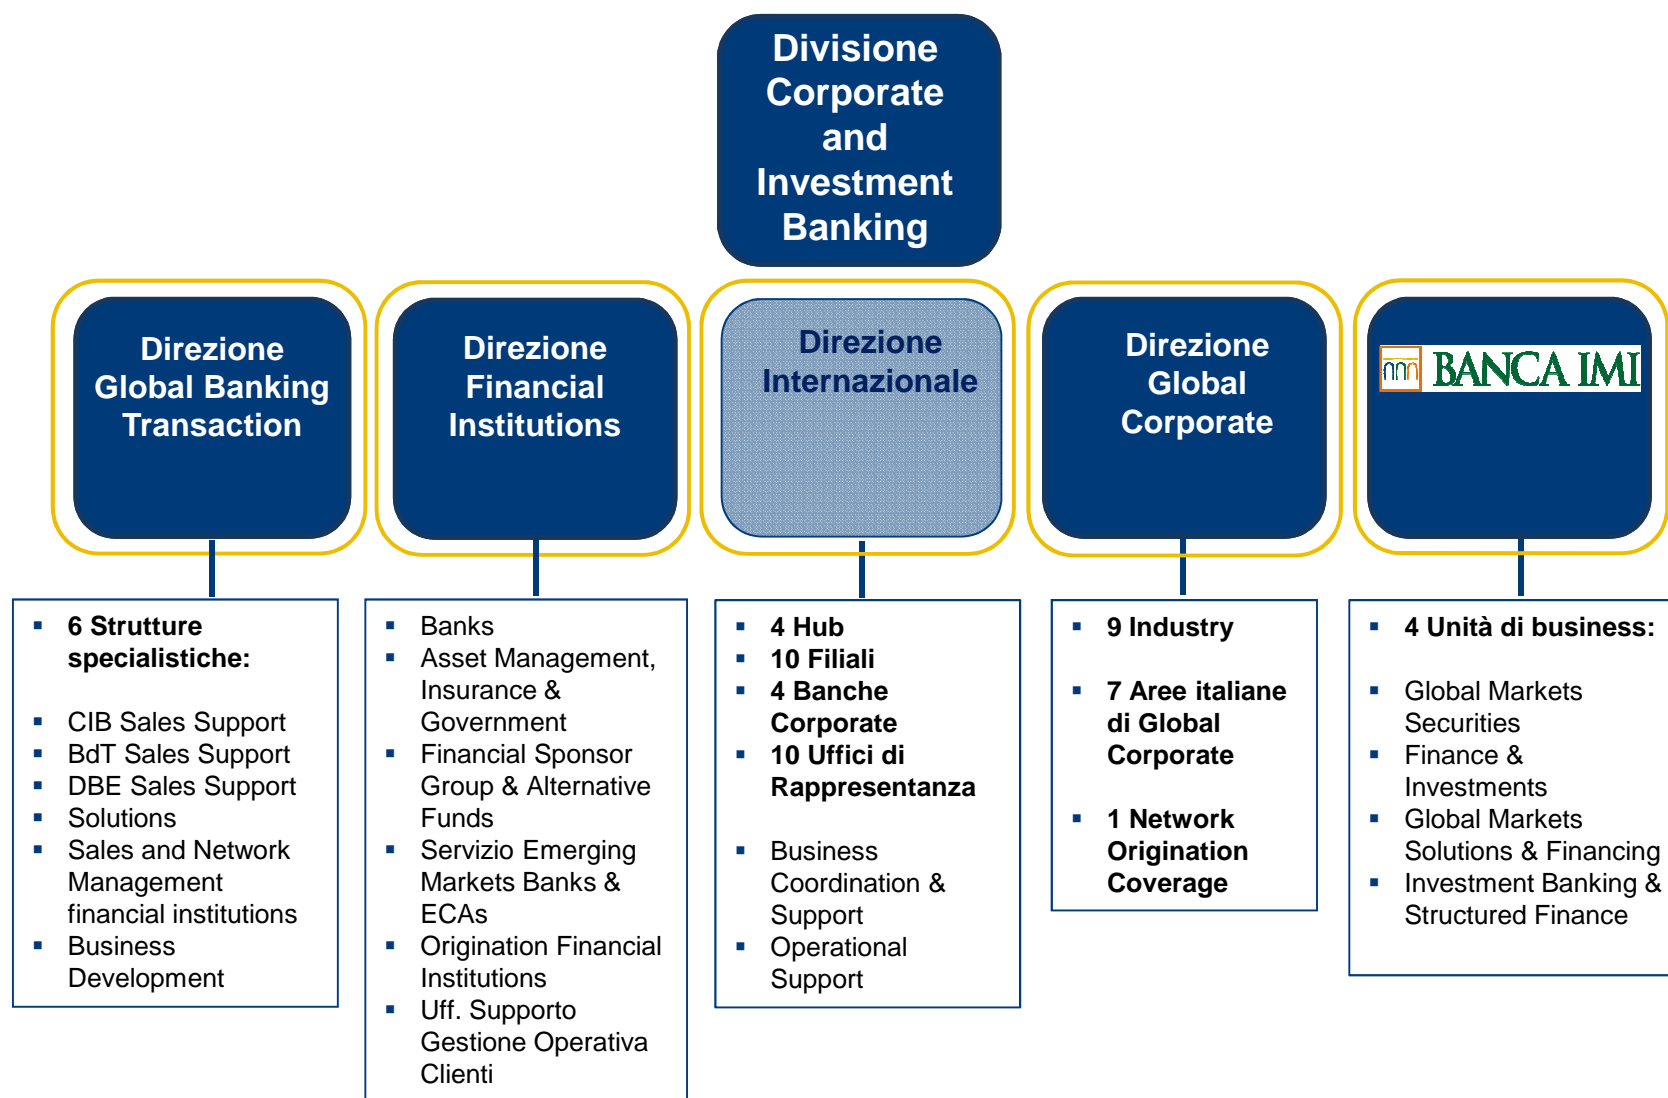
Divisione Corporate and Investment Banking

Direzione Global Banking Transaction

Direzione Financial Institutions

Direzione Internazionale

Direzione Global Corporate

BANCA IMI

- 6 Strutture specialistiche:
- CIB Sales Support
- BdT Sales Support
- DBE Sales Support
- Solutions
- Sales and Network Management financial institutions
- Business Development

- Banks
- Asset Management, Insurance & Government
- Financial Sponsor Group & Alternative Funds
- Servizio Emerging Markets Banks & ECAs
- Origination Financial Institutions
- Uff. Supporto Gestione Operativa Clienti

- 4 Hub
- 10 Filiali
- 4 Banche Corporate
- 10 Uffici di Rappresentanza
- Business Coordination & Support
- Operational Support

- 9 Industry
- 7 Aree italiane di Global Corporate
- 1 Network Origination Coverage

- 4 Unità di business:
- Global Markets Securities
- Finance & Investments
- Global Markets Solutions & Financing
- Investment Banking & Structured Finance